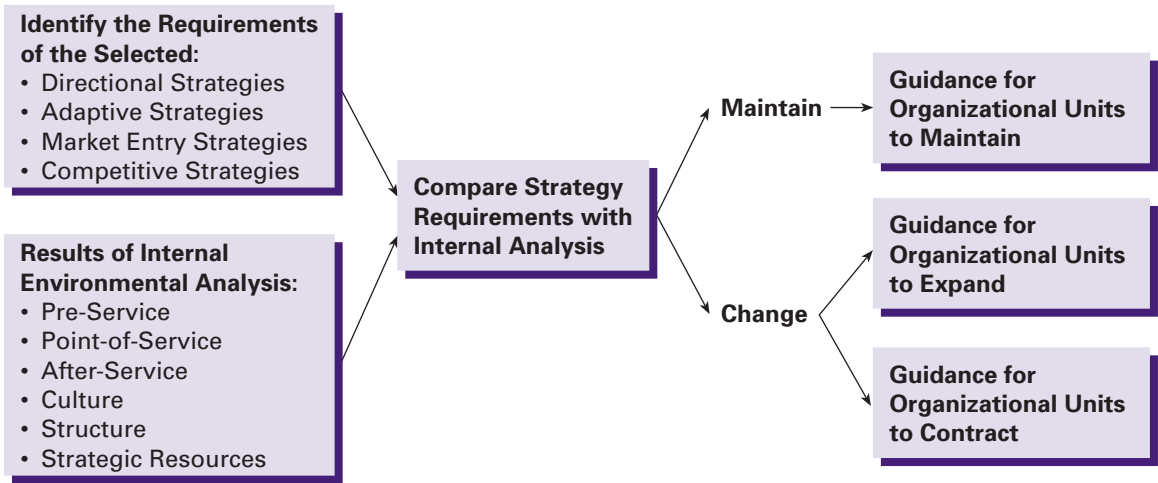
Identify the Requirements of the Selected:
• Directional Strategies
• Adaptive Strategies
• Market Entry Strategies
• Competitive Strategies

Results of Internal Environmental Analysis:
• Pre-Service
• Point-of-Service
• After-Service
• Culture
• Structure
• Strategic Resources

Compare Strategy Requirements with Internal Analysis

Maintain

Change

Guidance for Organizational Units to Maintain

Guidance for Organizational Units to Expand

Guidance for Organizational Units to Contract